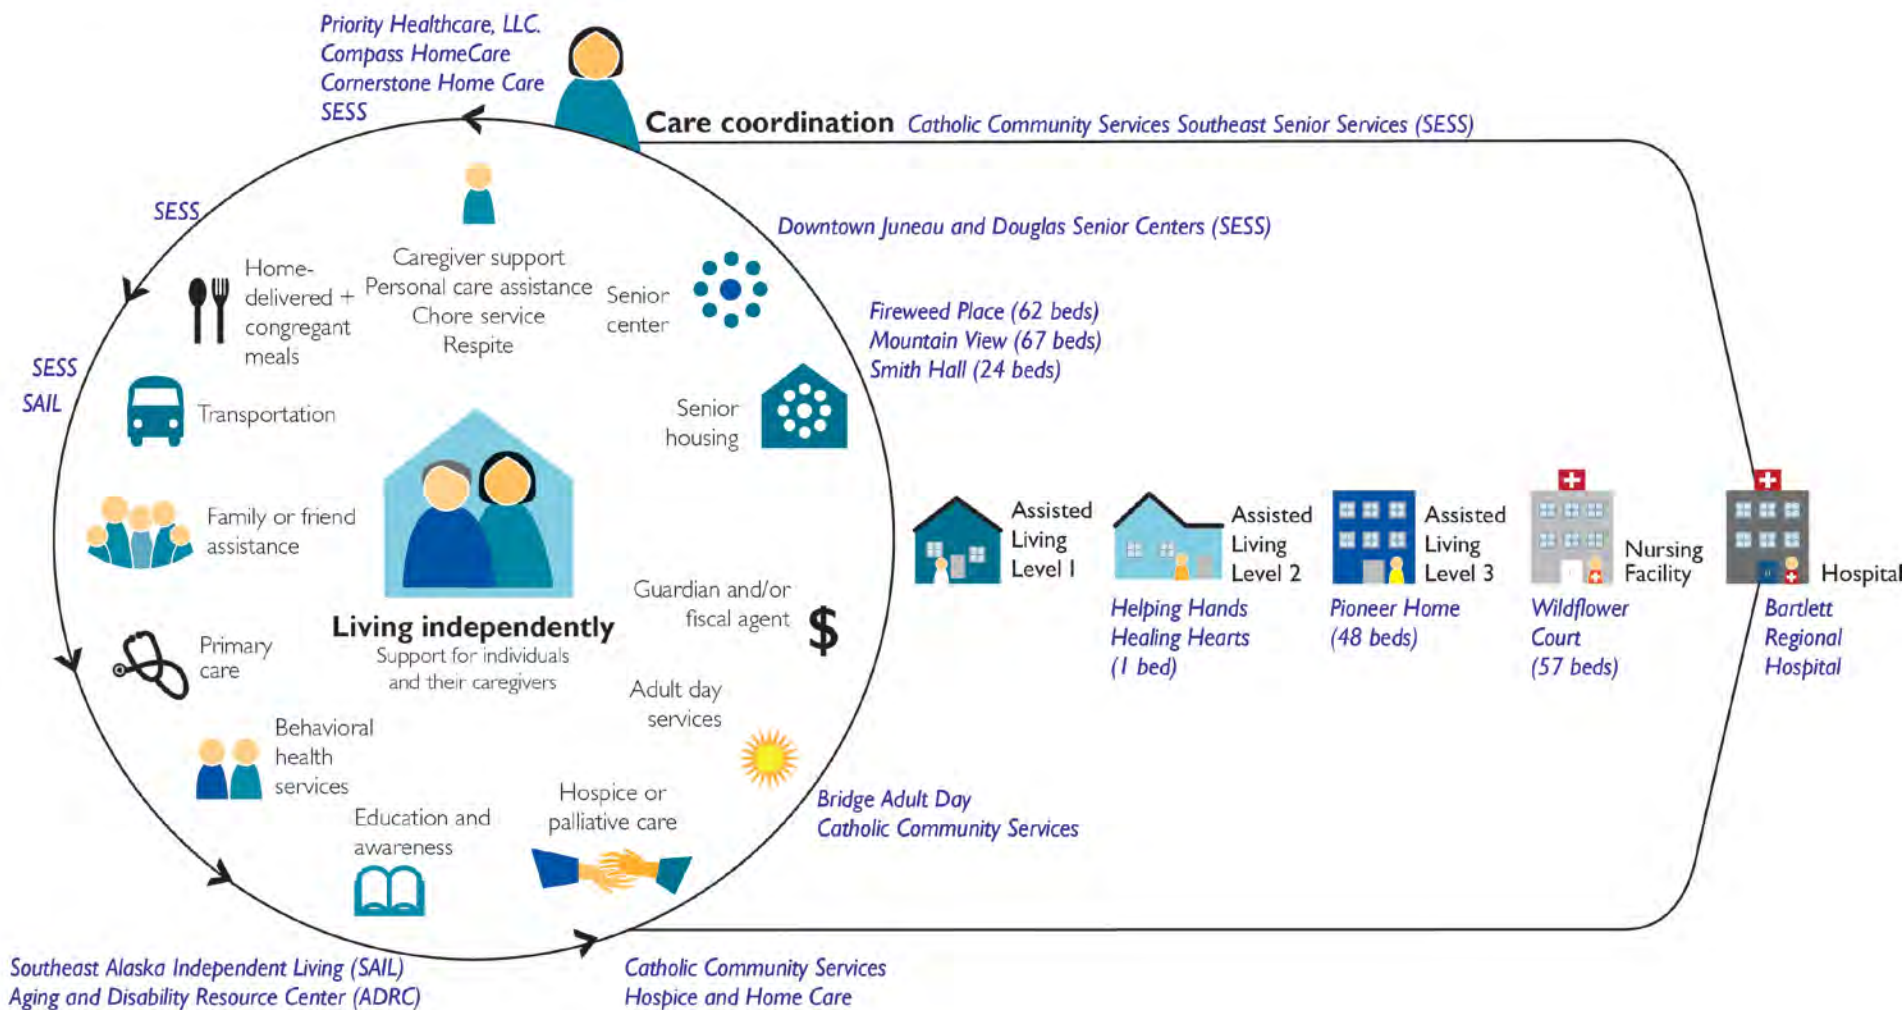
Priority Healthcare, LLC.
Compass HomeCare
Cornerstone Home Care
SESS

Care coordination Catholic Community Services Southeast Senior Services (SESS)

SESS

Downtown Juneau and Douglas Senior Centers (SESS)

Home-delivered + congregant meals

Caregiver support
Personal care assistance
Chore service
Respite

Senior center

Fireweed Place (62 beds)
Mountain View (67 beds)
Smith Hall (24 beds)

SESS
SAIL

Transportation

Senior housing

Family or friend assistance

Assisted Living Level 1

Assisted Living Level 2

Assisted Living Level 3

Nursing Facility

Hospital

Helping Hands Healing Hearts (1 bed)

Pioneer Home (48 beds)

Wildflower Court (57 beds)

Bartlett Regional Hospital

Guardian and/or fiscal agent

$

Living independently
Support for individuals and their caregivers

Primary care

Adult day services

Behavioral health services

Education and awareness

Hospice or palliative care

Bridge Adult Day
Catholic Community Services

Southeast Alaska Independent Living (SAIL)
Aging and Disability Resource Center (ADRC)

Catholic Community Services
Hospice and Home Care